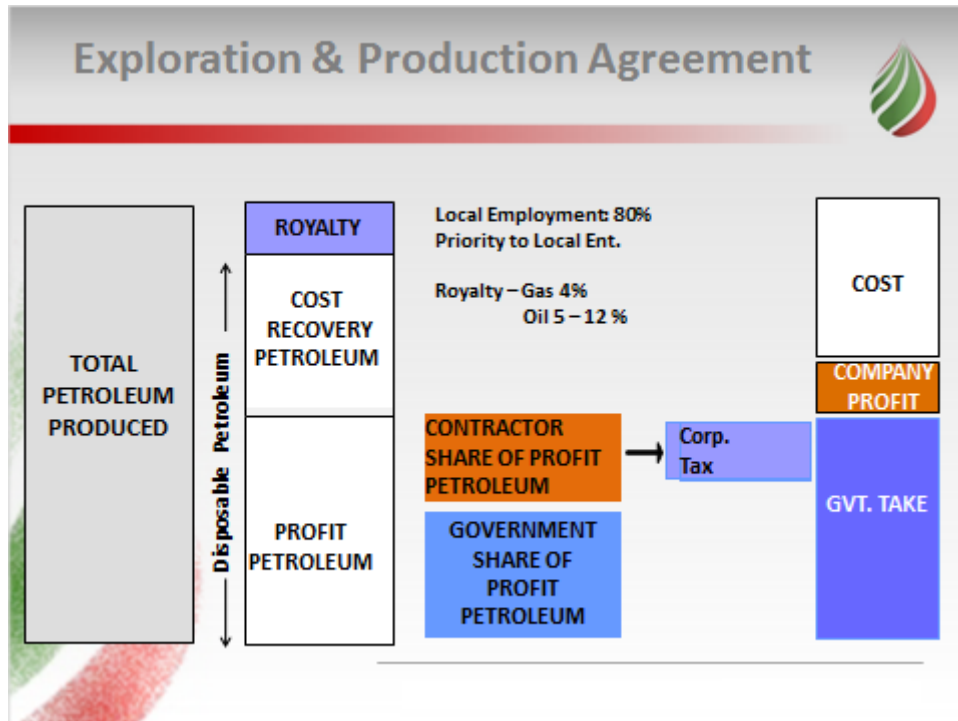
Exploration & Production Agreement

TOTAL PETROLEUM PRODUCED

Disposable Petroleum

ROYALTY

COST RECOVERY PETROLEUM

PROFIT PETROLEUM

Local Employment: 80%
Priority to Local Ent.

Royalty – Gas 4%
Oil 5 – 12 %

CONTRACTOR SHARE OF PROFIT PETROLEUM

GOVERNMENT SHARE OF PROFIT PETROLEUM

Corp. Tax

COST

COMPANY PROFIT

GVT. TAKE